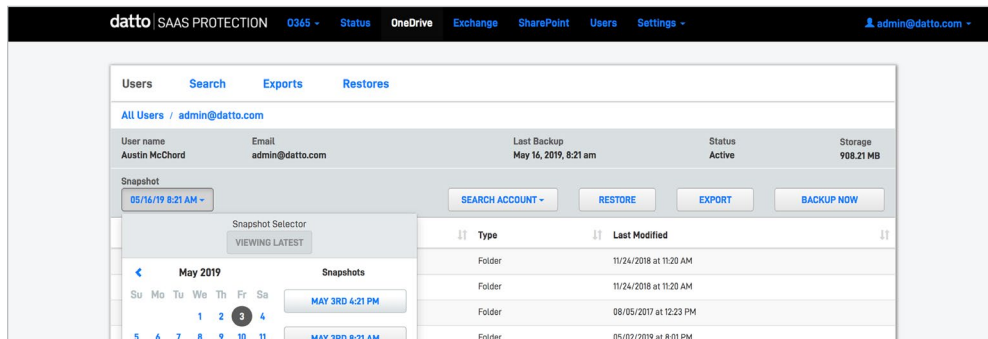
datto | SAAS PROTECTION O365 ▾ Status OneDrive Exchange SharePoint Users Settings ▾ admin@datto.com ▾

Users Search Exports Restores

All Users / admin@datto.com

| User name | Email | Last Backup | Status | Storage |
|---|---|---|---|---|
| Austin McChord | admin@datto.com | May 16, 2019, 8:21 am | Active | 908.21 MB |

Snapshot
05/16/19 8:21 AM ▾

SEARCH ACCOUNT ▾ RESTORE EXPORT BACKUP NOW

Snapshot Selector
VIEWING LATEST

‹ May 2019 Snapshots
Su Mo Tu We Th Fr Sa
1 2 3 4
5 6 7 8 9 10 11

MAY 3RD 4:21 PM
MAY 3RD 8:21 AM

| Type | Last Modified |
|---|---|
| Folder | 11/24/2018 at 11:20 AM |
| Folder | 11/24/2018 at 11:20 AM |
| Folder | 08/05/2017 at 12:23 PM |
| Folder | 05/02/2019 at 8:01 PM |